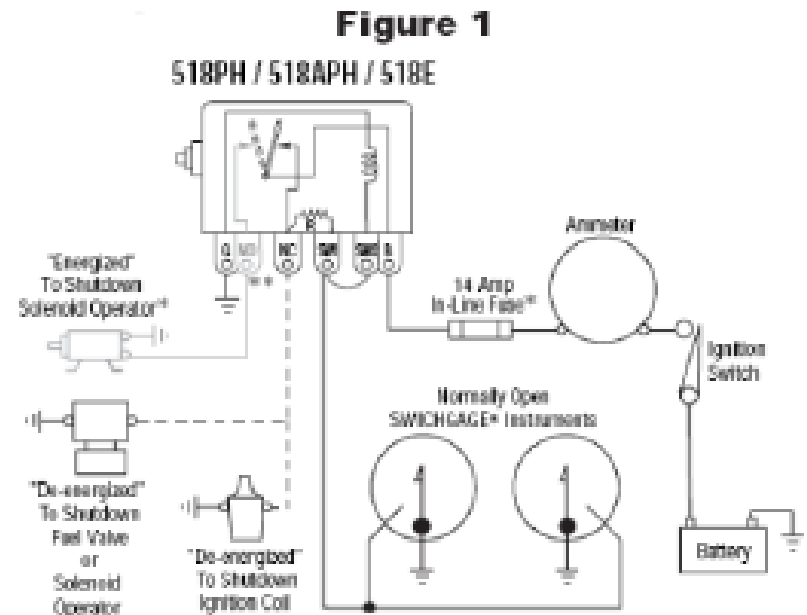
Figure 1

518PH / 518APH / 518E

G NO NC SW SWB B

"Energized" To Shutdown Solenoid Operator*

14 Amp In-Line Fuse**

Ammeter

Ignition Switch

Normally Open SWICHGAGE® Instruments

"De-energized" To Shutdown Fuel Valve or Solenoid Operator

"De-energized" To Shutdown Ignition Coil

Battery